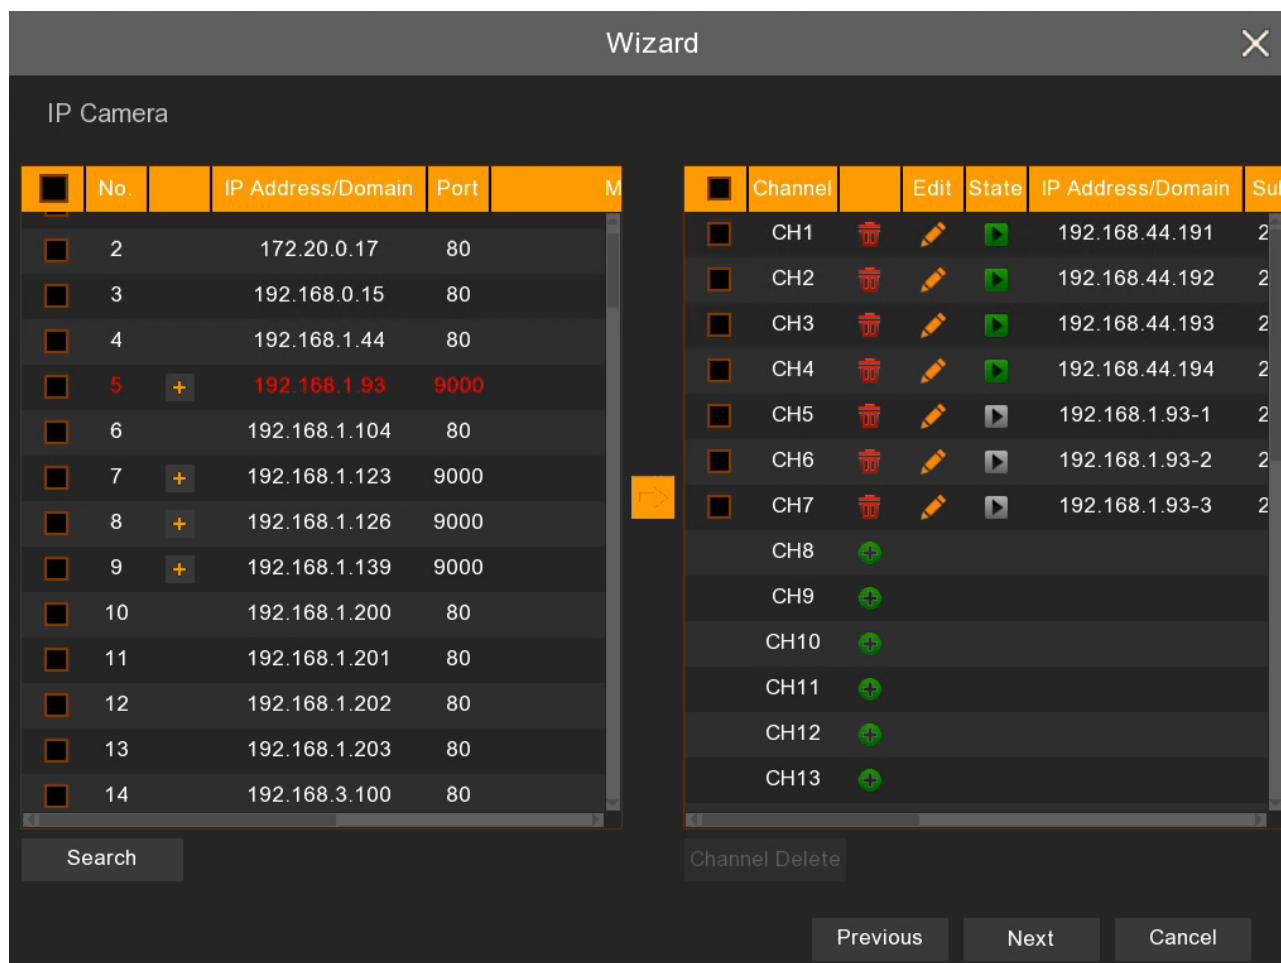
Wizard

IP Camera

| No. | | IP Address/Domain | Port | M |
|---|---|---|---|---|
| 2 | | 172.20.0.17 | 80 | |
| 3 | | 192.168.0.15 | 80 | |
| 4 | | 192.168.1.44 | 80 | |
| 5 | + | 192.168.1.93 | 9000 | |
| 6 | | 192.168.1.104 | 80 | |
| 7 | + | 192.168.1.123 | 9000 | |
| 8 | + | 192.168.1.126 | 9000 | |
| 9 | + | 192.168.1.139 | 9000 | |
| 10 | | 192.168.1.200 | 80 | |
| 11 | | 192.168.1.201 | 80 | |
| 12 | | 192.168.1.202 | 80 | |
| 13 | | 192.168.1.203 | 80 | |
| 14 | | 192.168.3.100 | 80 | |

Search

| Channel | | Edit | State | IP Address/Domain | Su |
|---|---|---|---|---|---|
| CH1 | | | | 192.168.44.191 | 2 |
| CH2 | | | | 192.168.44.192 | 2 |
| CH3 | | | | 192.168.44.193 | 2 |
| CH4 | | | | 192.168.44.194 | 2 |
| CH5 | | | | 192.168.1.93-1 | 2 |
| CH6 | | | | 192.168.1.93-2 | 2 |
| CH7 | | | | 192.168.1.93-3 | 2 |
| CH8 | | | | | |
| CH9 | | | | | |
| CH10 | | | | | |
| CH11 | | | | | |
| CH12 | | | | | |
| CH13 | | | | | |

Channel Delete

Previous Next Cancel